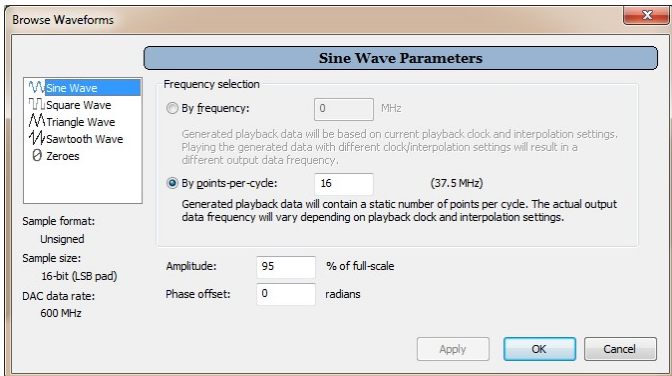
Browse Waveforms

Sine Wave Parameters

Sine Wave
Square Wave
Triangle Wave
Sawtooth Wave
Zeroes

Frequency selection

By frequency: 0 MHz

Generated playback data will be based on current playback clock and interpolation settings. Playing the generated data with different clock/interpolation settings will result in a different output data frequency.

By points-per-cycle: 16 (37.5 MHz)

Generated playback data will contain a static number of points per cycle. The actual output data frequency will vary depending on playback clock and interpolation settings.

Sample format:
Unsigned
Sample size:
16-bit (LSB pad)
DAC data rate:
600 MHz

Amplitude: 95 % of full-scale
Phase offset: 0 radians

Apply
OK
Cancel